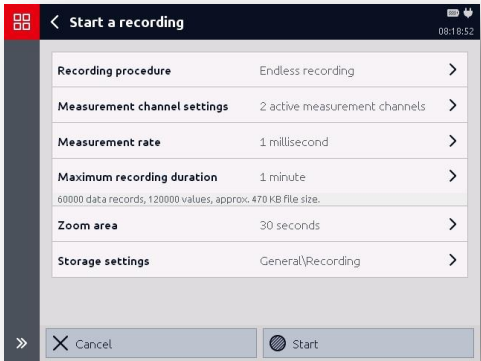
Start a recording

08:18:52

Recording procedure | Endless recording

Measurement channel settings | 2 active measurement channels

Measurement rate | 1 millisecond

Maximum recording duration | 1 minute

60000 data records, 120000 values, approx. 470 KB file size.

Zoom area | 30 seconds

Storage settings | General\Recording

Cancel

Start